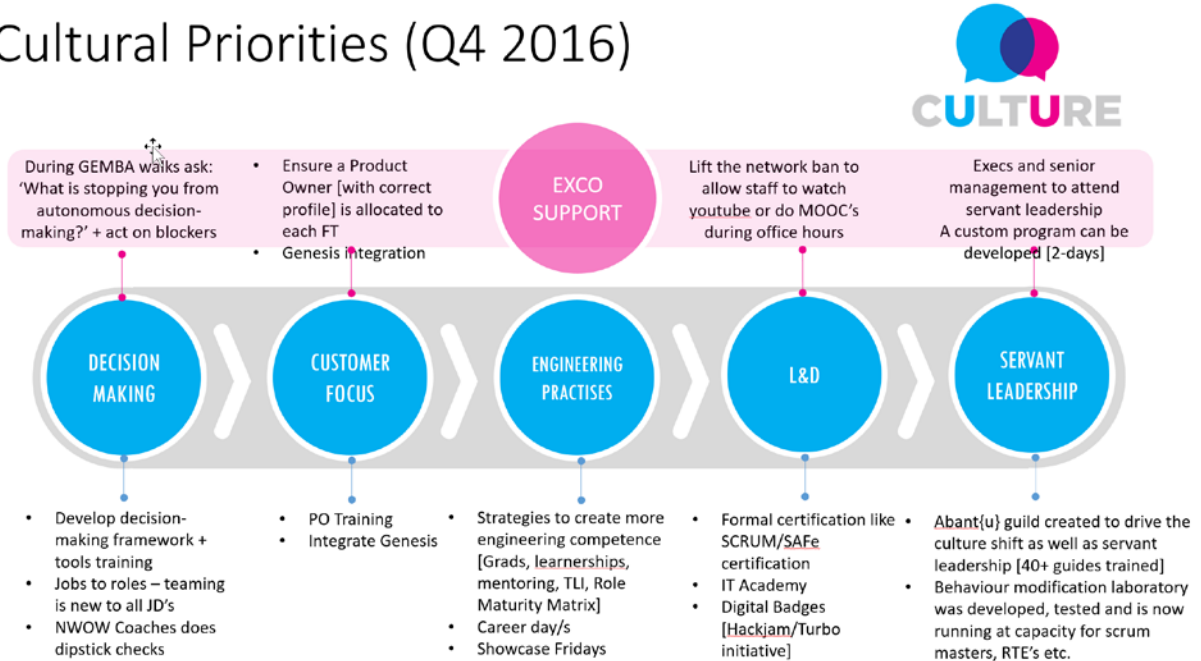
Cultural Priorities (Q4 2016)

CULTURE

During GEMBA walks ask: 'What is stopping you from autonomous decision-making?' + act on blockers

- Ensure a Product Owner [with correct profile] is allocated to each FT
- Genesis integration

EXCO SUPPORT

Lift the network ban to allow staff to watch youtube or do MOOC's during office hours

Execs and senior management to attend servant leadership
A custom program can be developed [2-days]

DECISION MAKING

CUSTOMER FOCUS

ENGINEERING PRACTISES

L&D

SERVANT LEADERSHIP

- Develop decision-making framework + tools training
- Jobs to roles – teaming is new to all JD's
- NWOW Coaches does dipstick checks

- PO Training
- Integrate Genesis

- Strategies to create more engineering competence [Grads, learnerships, mentoring, TLI, Role Maturity Matrix]
- Career day/s
- Showcase Fridays

- Formal certification like SCRUM/SAFe certification
- IT Academy
- Digital Badges [Hackjam/Turbo initiative]

- Abant{u} guild created to drive the culture shift as well as servant leadership [40+ guides trained]
- Behaviour modification laboratory was developed, tested and is now running at capacity for scrum masters, RTE's etc.